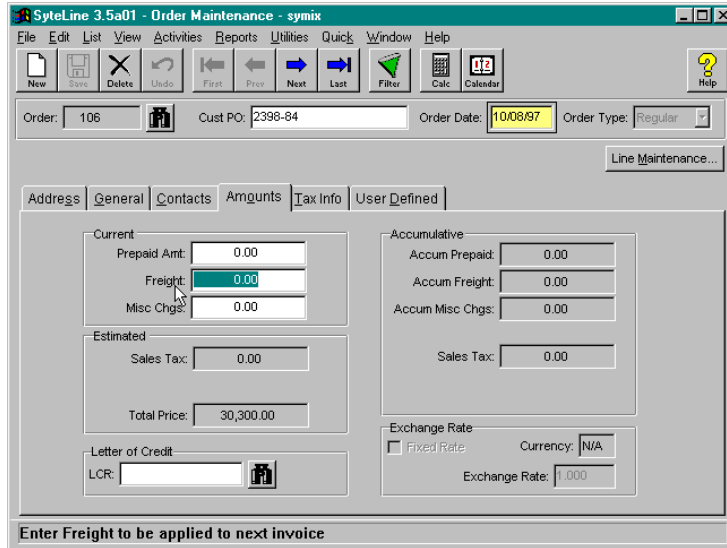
SyteLine 3.5a01 - Order Maintenance - symix

File Edit List View Activities Reports Utilities Quick Window Help

New Save Delete Undo First Prev Next Last Filter Calc Calendar Help

Order: 106 Cust PO: 2398-84 Order Date: 10/08/97 Order Type: Regular

Line Maintenance...

Address General Contacts Amounts Tax Info User Defined

Current
Prepaid Amt: 0.00
Freight: 0.00
Misc Chgs: 0.00

Accumulative
Accum Prepaid: 0.00
Accum Freight: 0.00
Accum Misc Chgs: 0.00

Estimated
Sales Tax: 0.00

Sales Tax: 0.00

Total Price: 30,300.00

Letter of Credit
LCR:

Exchange Rate
Fixed Rate Currency: N/A
Exchange Rate: 1.000

Enter Freight to be applied to next invoice